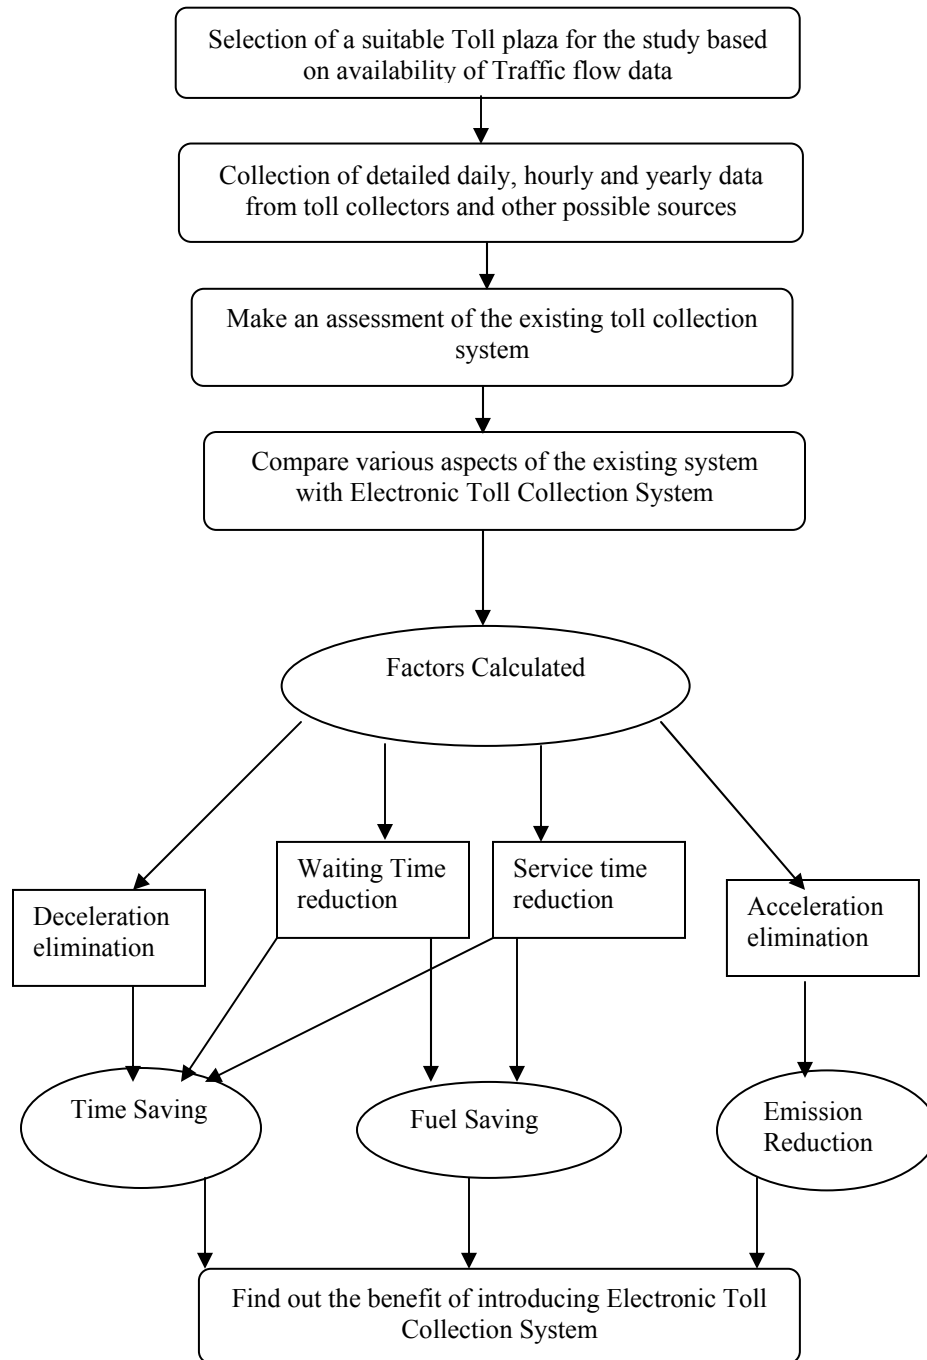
Selection of a suitable Toll plaza for the study based on availability of Traffic flow data

Collection of detailed daily, hourly and yearly data from toll collectors and other possible sources

Make an assessment of the existing toll collection system

Compare various aspects of the existing system with Electronic Toll Collection System

Factors Calculated

Deceleration elimination

Waiting Time reduction

Service time reduction

Acceleration elimination

Time Saving

Fuel Saving

Emission Reduction

Find out the benefit of introducing Electronic Toll Collection System